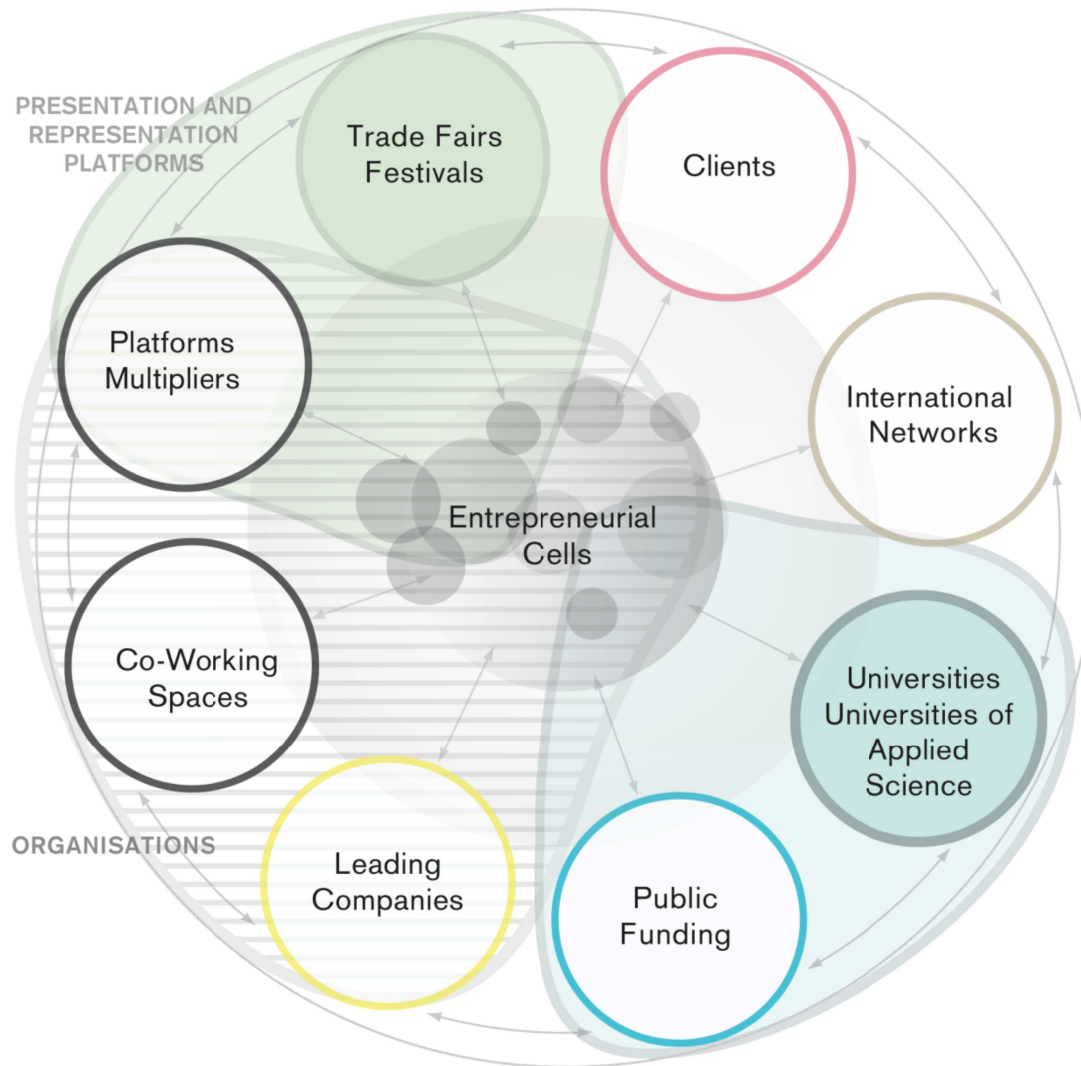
PRESENTATION AND REPRESENTATION PLATFORMS

Trade Fairs Festivals

Clients

Platforms Multipliers

International Networks

Entrepreneurial Cells

Co-Working Spaces

Universities Universities of Applied Science

ORGANISATIONS

Leading Companies

Public Funding